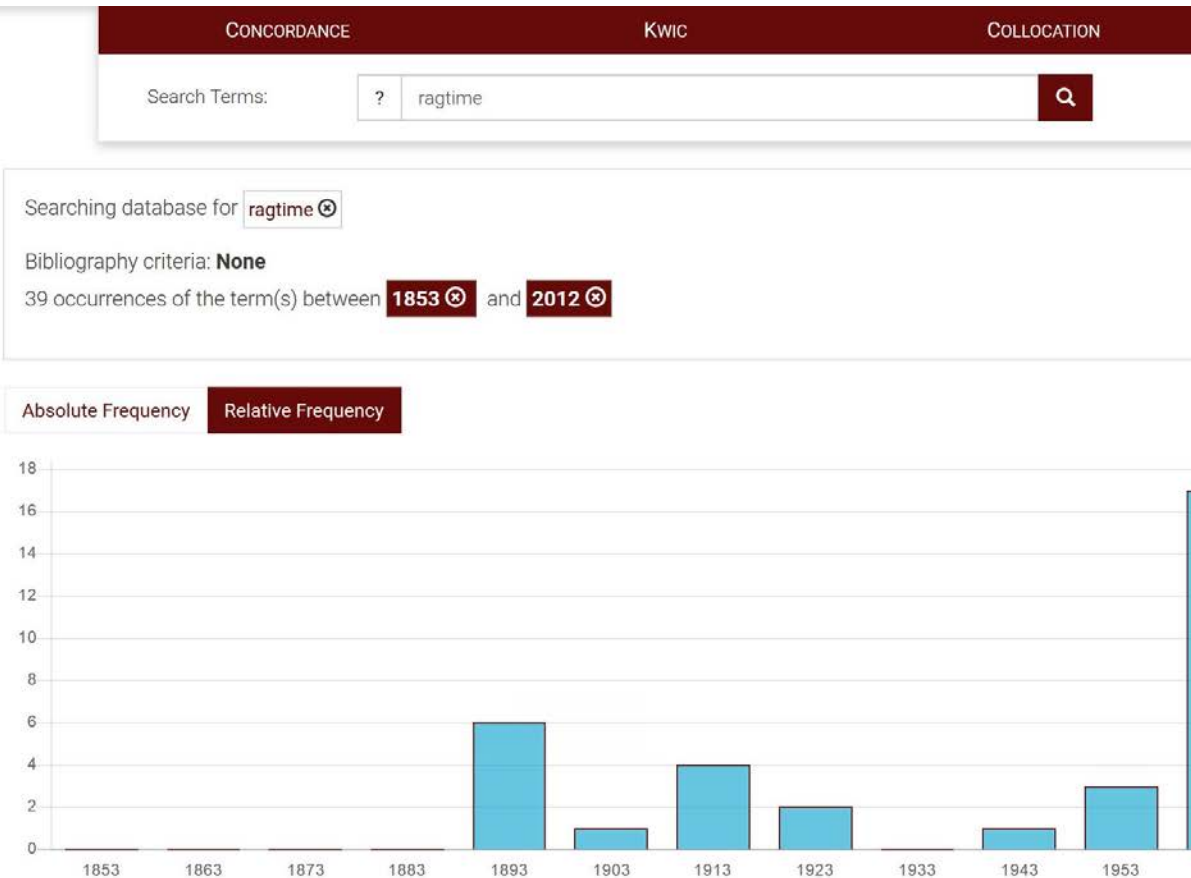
CONCORDANCE KWIC COLLOCATION

Search Terms: ? ragtime

Searching database for ragtime ⊗

Bibliography criteria: **None**

39 occurrences of the term(s) between **1853** ⊗ and **2012** ⊗

Absolute Frequency Relative Frequency

18
16
14
12
10
8
6
4
2
0

1853 1863 1873 1883 1893 1903 1913 1923 1933 1943 1953